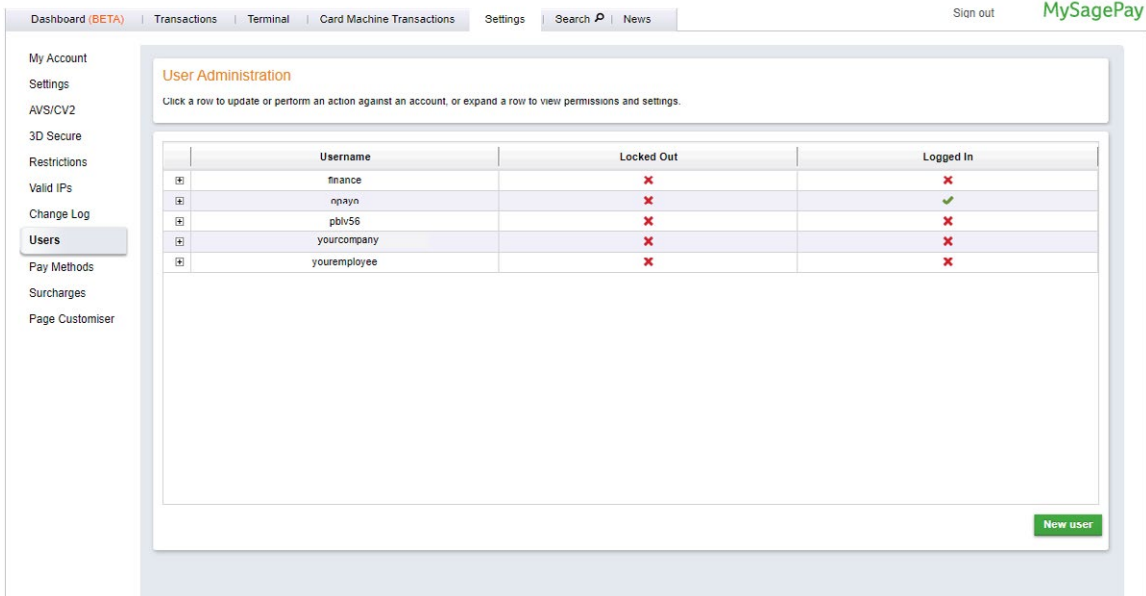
Dashboard (BETA) | Transactions | Terminal | Card Machine Transactions | Settings | Search | News

Sign out

MySagePay

My Account
Settings
AVS/CV2
3D Secure
Restrictions
Valid IPs
Change Log
Users
Pay Methods
Surcharges
Page Customiser

User Administration

Click a row to update or perform an action against an account, or expand a row to view permissions and settings.

| | Username | Locked Out | Logged In |
|---|---|---|---|
| ⊞ | finance | ✖ | ✖ |
| ⊞ | opayo | ✖ | ✔ |
| ⊞ | pblv56 | ✖ | ✖ |
| ⊞ | yourcompany | ✖ | ✖ |
| ⊞ | youremployee | ✖ | ✖ |

New user